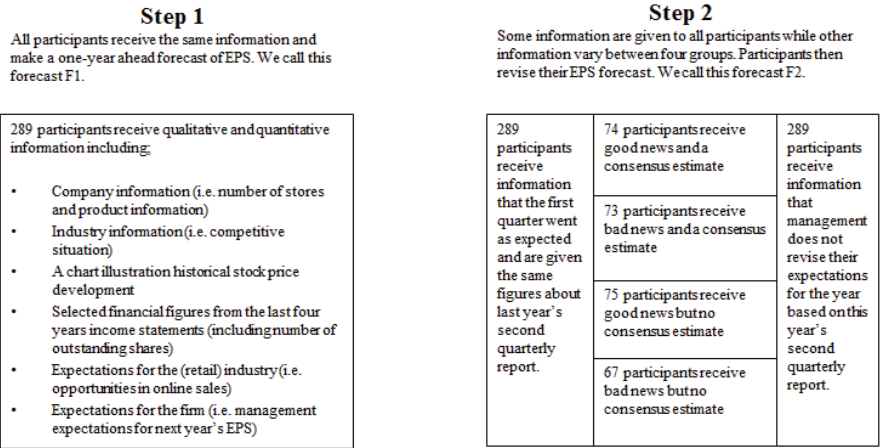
Step 1

All participants receive the same information and make a one-year ahead forecast of EPS. We call this forecast F1.

289 participants receive qualitative and quantitative information including;

- Company information (i.e. number of stores and product information)
- Industry information (i.e. competitive situation)
- A chart illustration historical stock price development
- Selected financial figures from the last four years income statements (including number of outstanding shares)
- Expectations for the (retail) industry (i.e. opportunities in online sales)
- Expectations for the firm (i.e. management expectations for next year's EPS)

Step 2

Some information are given to all participants while other information vary between four groups. Participants then revise their EPS forecast. We call this forecast F2.

289 participants receive information that the first quarter went as expected and are given the same figures about last year's second quarterly report.

74 participants receive good news and a consensus estimate

73 participants receive bad news and a consensus estimate

75 participants receive good news but no consensus estimate

67 participants receive bad news but no consensus estimate

289 participants receive information that management does not revise their expectations for the year based on this year's second quarterly report.